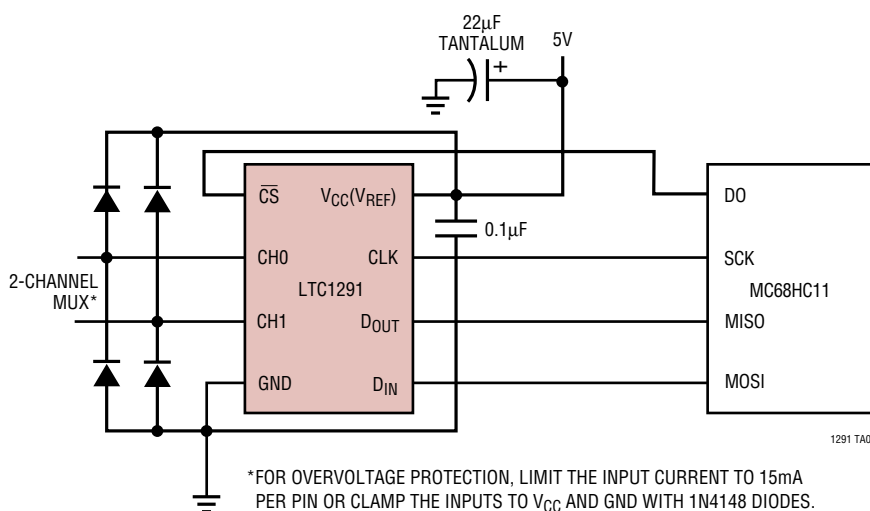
22μF
TANTALUM
5V
+

$\overline{CS}$
$V_{CC}(V_{REF})$
0.1μF
CH0
CLK
LTC1291
CH1
$D_{OUT}$
GND
$D_{IN}$

2-CHANNEL
MUX*

DO
SCK
MC68HC11
MISO
MOSI

1291 TA0

*FOR OVERVOLTAGE PROTECTION, LIMIT THE INPUT CURRENT TO 15mA PER PIN OR CLAMP THE INPUTS TO $V_{CC}$ AND GND WITH 1N4148 DIODES.